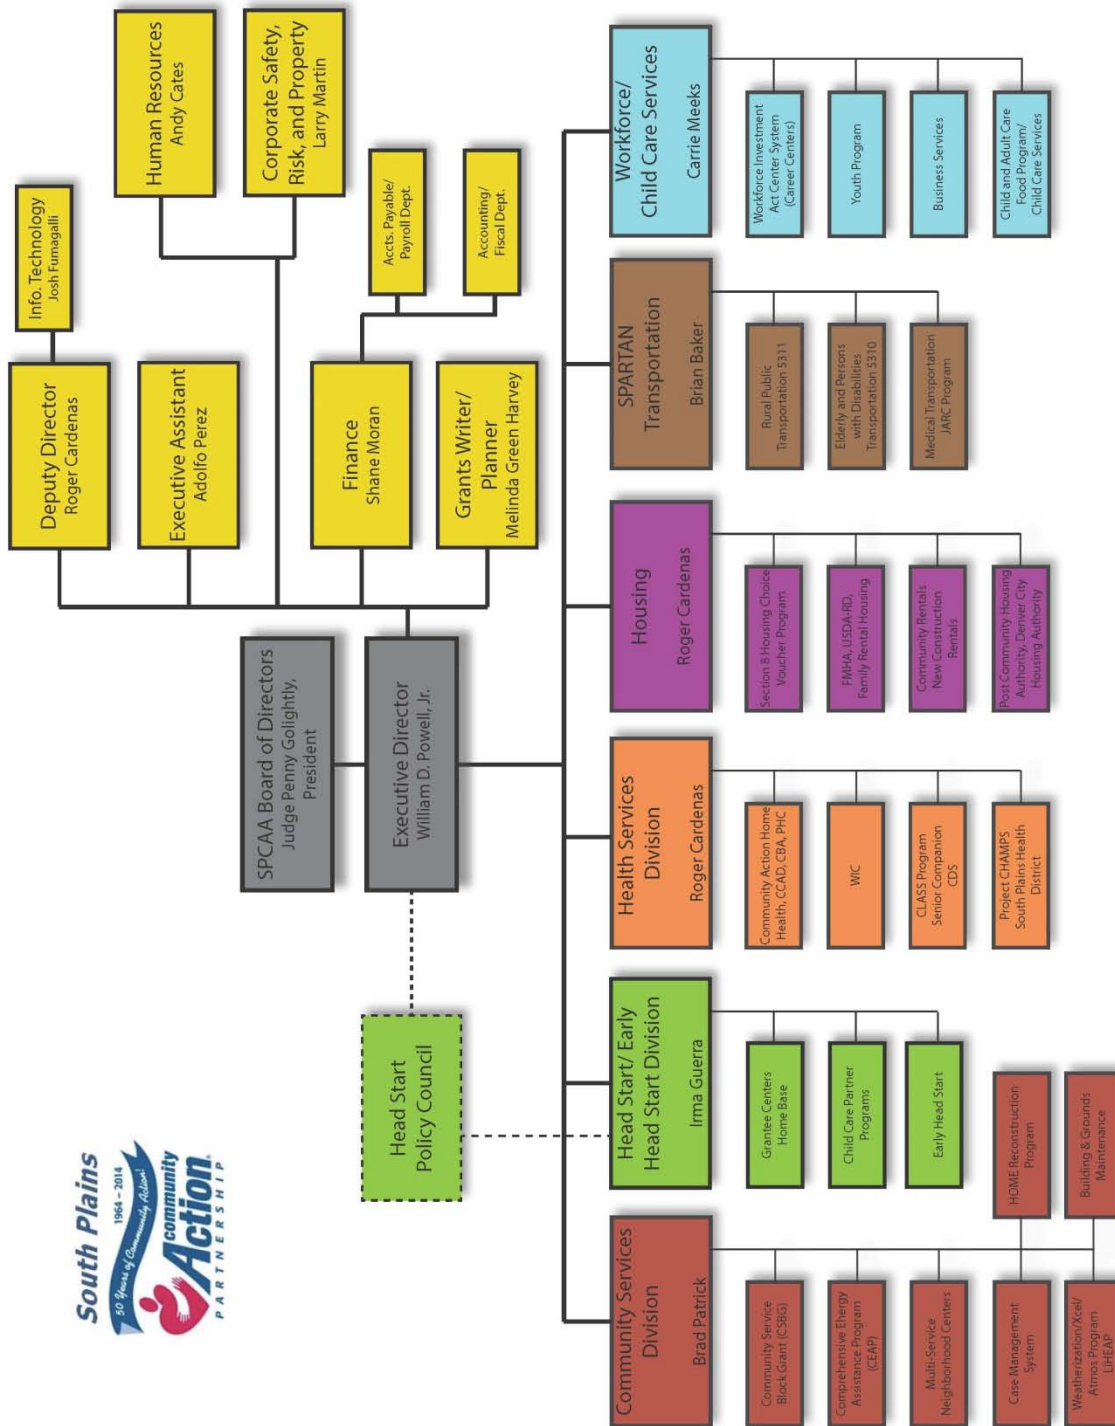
South Plains
1964 – 2014
50 Years of Community Action!
Community Action
PARTNERSHIP

SPCAA Board of Directors
Judge Penny Golightly, President

Executive Director
William D. Powell, Jr.

Head Start Policy Council

Deputy Director
Roger Cardenas

Info. Technology
Josh Fumagalli

Executive Assistant
Adolfo Perez

Human Resources
Andy Cates

Corporate Safety, Risk, and Property
Larry Martin

Finance
Shane Moran

Accts. Payable/ Payroll Dept.

Accounting/ Fiscal Dept.

Grants Writer/ Planner
Melinda Green Harvey

Workforce/ Child Care Services
Carrie Meeks

Workforce Investment Act Center System (Career Centers)

Youth Program

Business Services

Child and Adult Care Food Program/ Child Care Services

SPARTAN Transportation
Brian Baker

Rural Public Transportation 5311

Elderly and Persons with Disabilities Transportation 5310

Medical Transportation JARC Program

Housing
Roger Cardenas

Section 8 Housing Choice Voucher Program

FMHA, USDA-RD, Family Rental Housing

Community Rentals New Construction Rentals

Post Community Housing Authority, Denver City Housing Authority

Health Services Division
Roger Cardenas

Community Action Home Health, CCAD, CBA, PHC

WIC

CLASS Program Senior Companion CDS

Project CHAMPS South Plains Health District

Head Start/ Early Head Start Division
Irma Guerra

Grantee Centers Home Base

Child Care Partner Programs

Early Head Start

Community Services Division
Brad Patrick

Community Service Block Grant (CSBG)

Comprehensive Energy Assistance Program (CEAP)

Multi-Service Neighborhood Centers

Case Management System

Weatherization/Xcel/ Atmos Program LIHEAP

HOME Reconstruction Program

Building & Grounds Maintenance